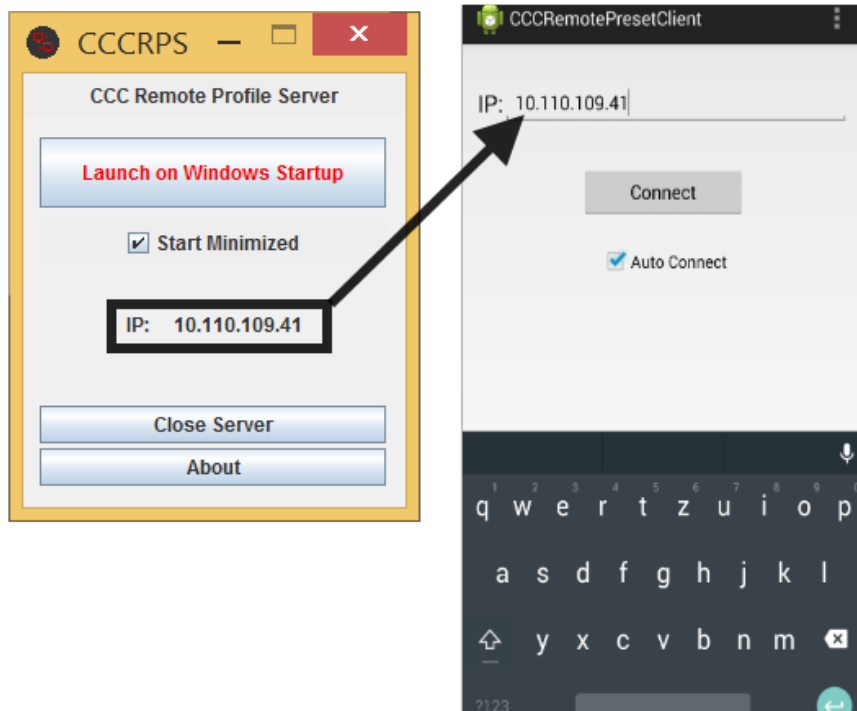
CCCRPS

CCC Remote Profile Server

Launch on Windows Startup

Start Minimized

IP: 10.110.109.41

Close Server

About

CCCRemotePresetClient

IP: 10.110.109.41

Connect

Auto Connect

1 2 3 4 5 6 7 8 9 0
q w e r t z u i o p

a s d f g h j k l

y x c v b n m

?123